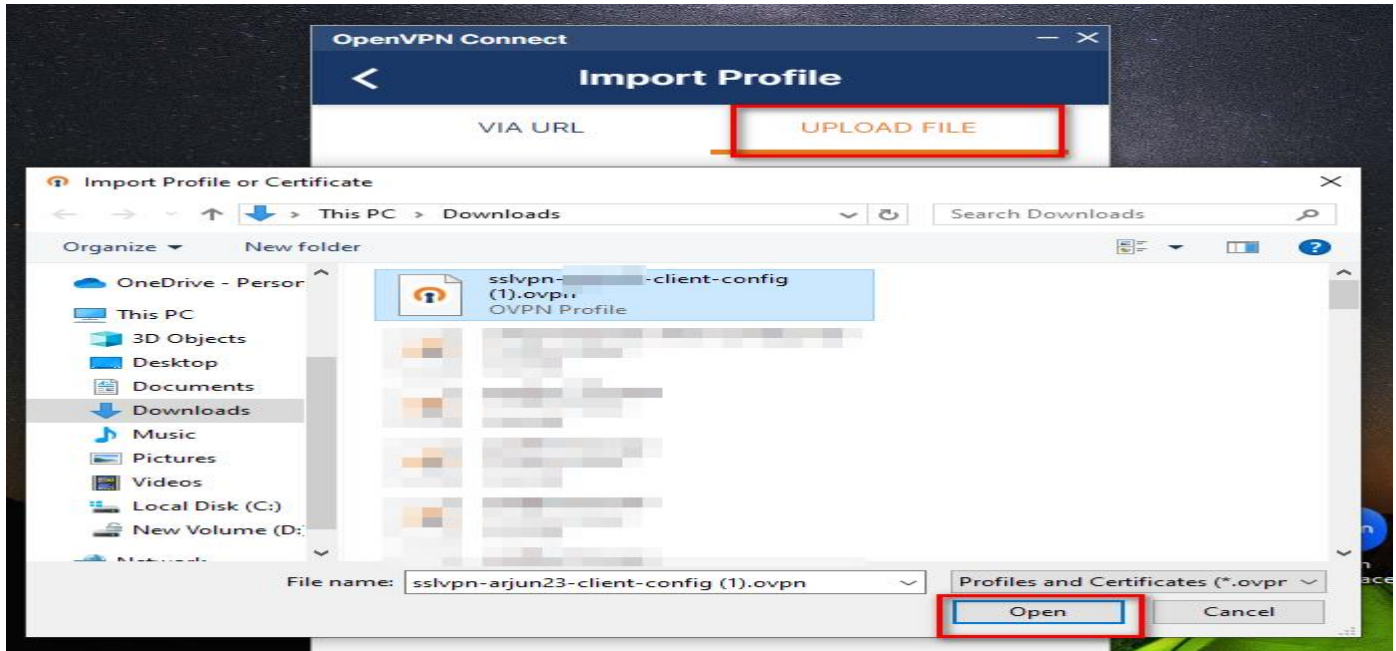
OpenVPN Connect

Import Profile

VIA URL

UPLOAD FILE

Import Profile or Certificate

This PC › Downloads

Search Downloads

Organize ▾

New folder

OneDrive - Persor

This PC

3D Objects

Desktop

Documents

Downloads

Music

Pictures

Videos

Local Disk (C:)

New Volume (D:)

sslvpn-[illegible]-client-config (1).ovpn

OVPN Profile

File name: sslvpn-arjun23-client-config (1).ovpn

Profiles and Certificates (*.ovpr

Open

Cancel